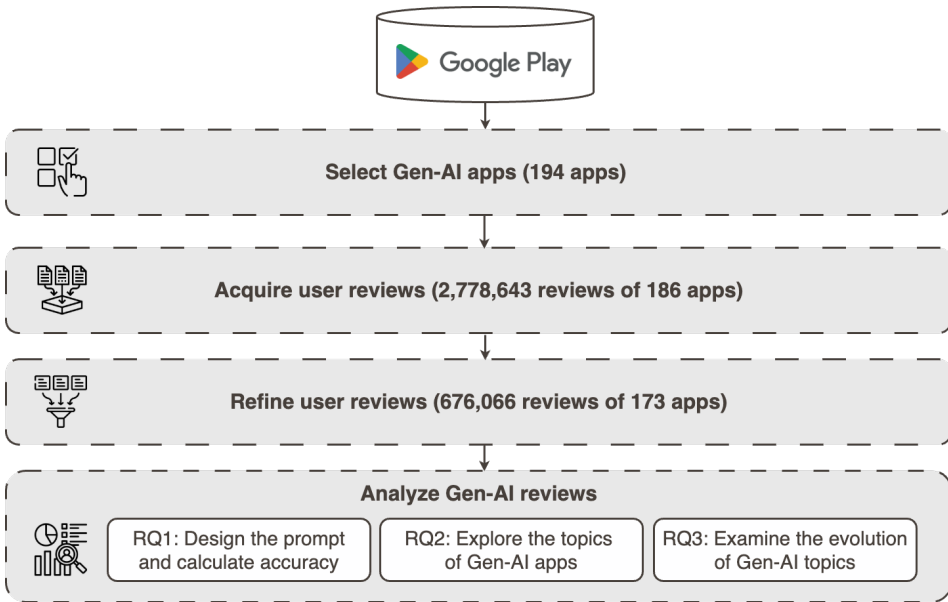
Google Play

Select Gen-AI apps (194 apps)

Acquire user reviews (2,778,643 reviews of 186 apps)

Refine user reviews (676,066 reviews of 173 apps)

Analyze Gen-AI reviews

RQ1: Design the prompt and calculate accuracy

RQ2: Explore the topics of Gen-AI apps

RQ3: Examine the evolution of Gen-AI topics